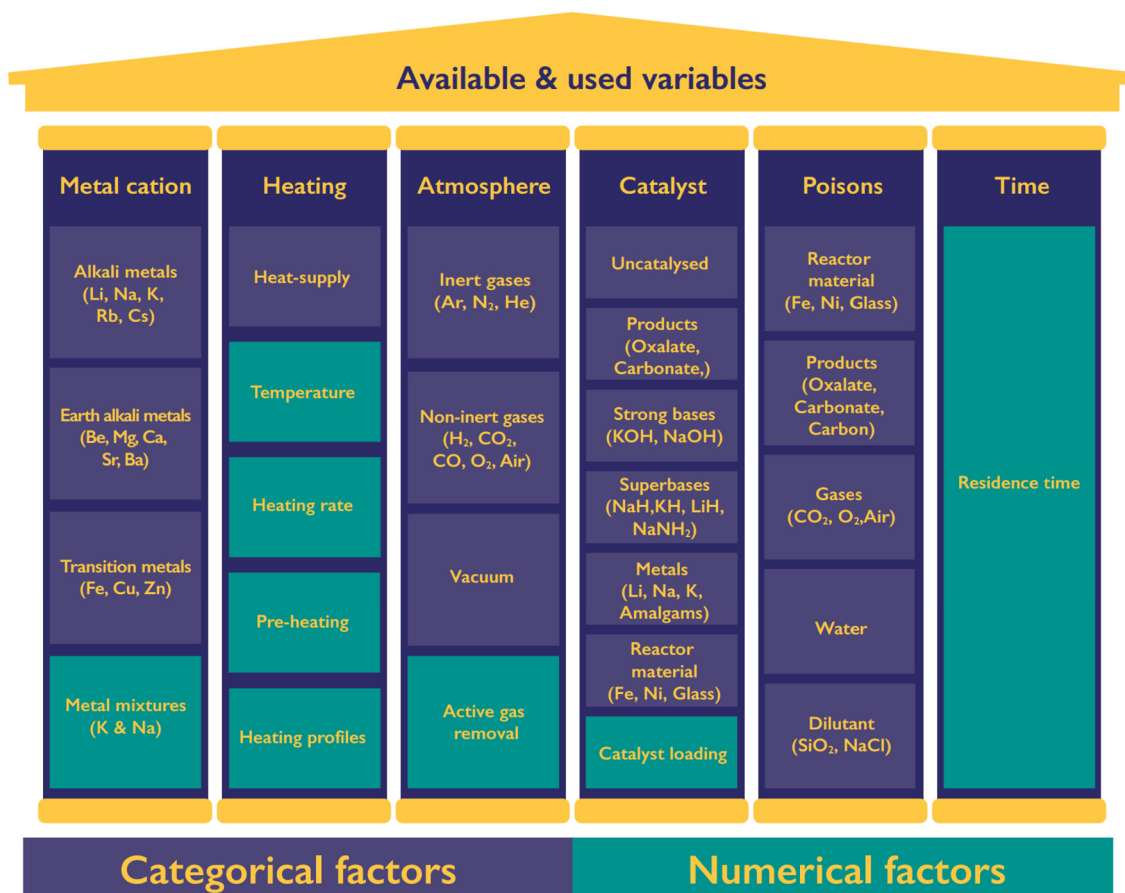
Available & used variables

Metal cation

Alkali metals (Li, Na, K, Rb, Cs)

Earth alkali metals (Be, Mg, Ca, Sr, Ba)

Transition metals (Fe, Cu, Zn)

Metal mixtures (K & Na)

Heating

Heat-supply

Temperature

Heating rate

Pre-heating

Heating profiles

Atmosphere

Inert gases (Ar, $N_2$, He)

Non-inert gases ($H_2$, $CO_2$, CO, $O_2$, Air)

Vacuum

Active gas removal

Catalyst

Uncatalysed

Products (Oxalate, Carbonate,)

Strong bases (KOH, NaOH)

Superbases (NaH,KH, LiH, $NaNH_2$)

Metals (Li, Na, K, Amalgams)

Reactor material (Fe, Ni, Glass)

Catalyst loading

Poisons

Reactor material (Fe, Ni, Glass)

Products (Oxalate, Carbonate, Carbon)

Gases ($CO_2$, $O_2$,Air)

Water

Dilutant ($SiO_2$, NaCl)

Time

Residence time

Categorical factors

Numerical factors